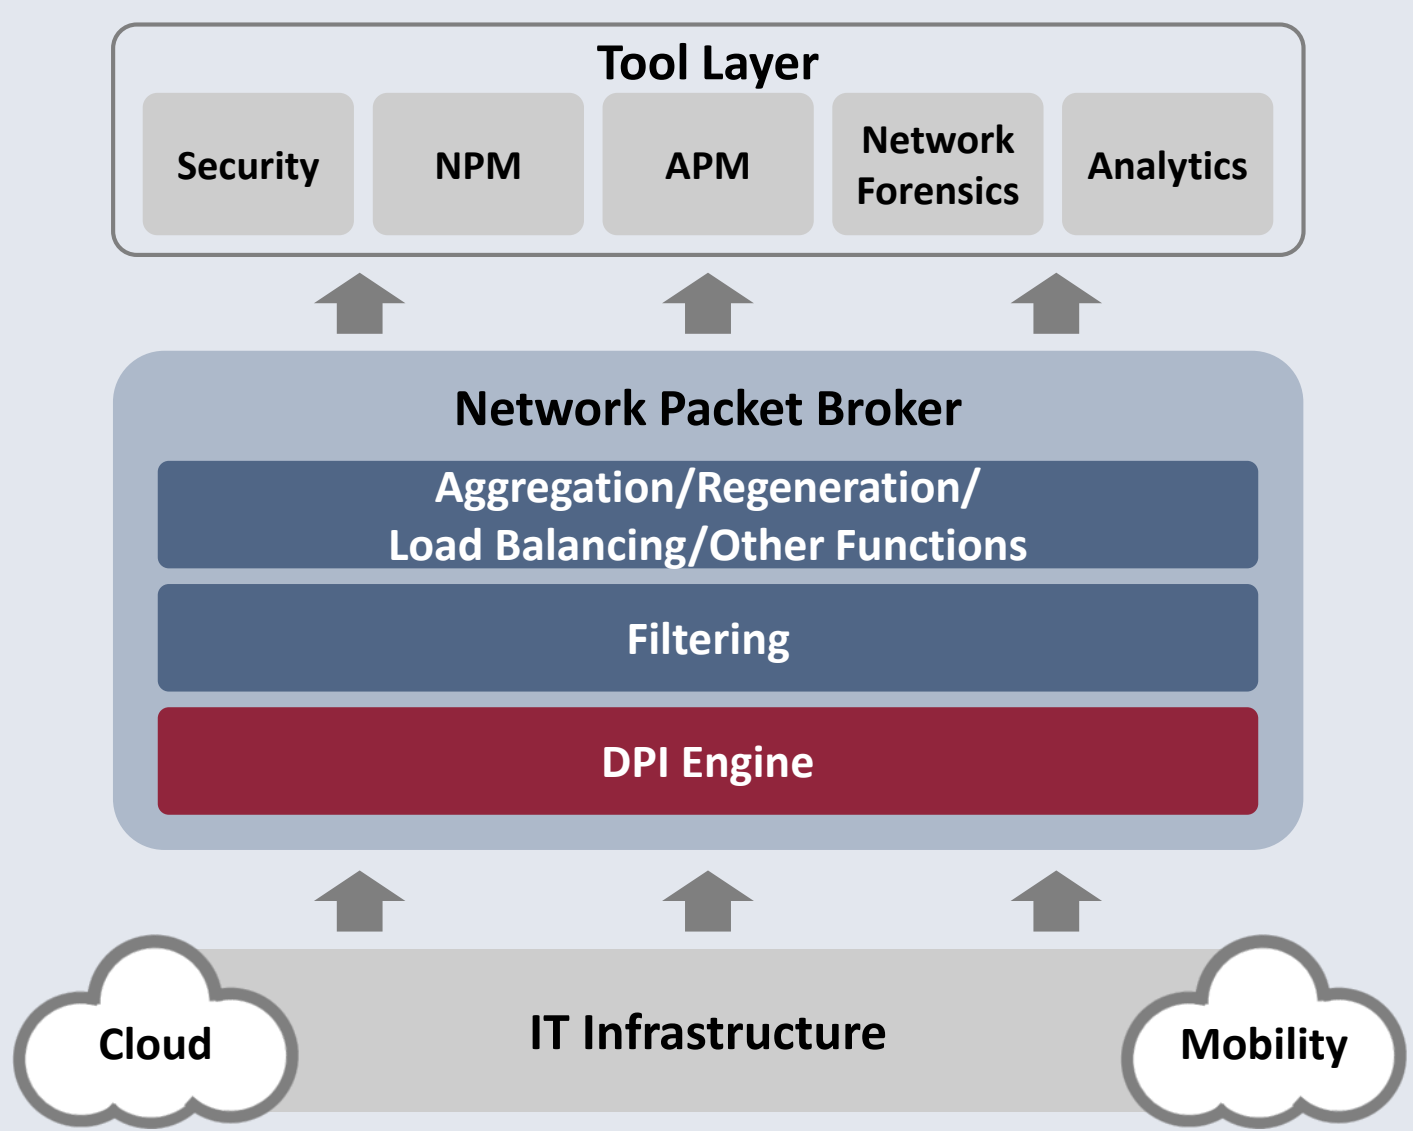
Tool Layer

Security

NPM

APM

Network Forensics

Analytics

Network Packet Broker

Aggregation/Regeneration/ Load Balancing/Other Functions

Filtering

DPI Engine

Cloud

IT Infrastructure

Mobility